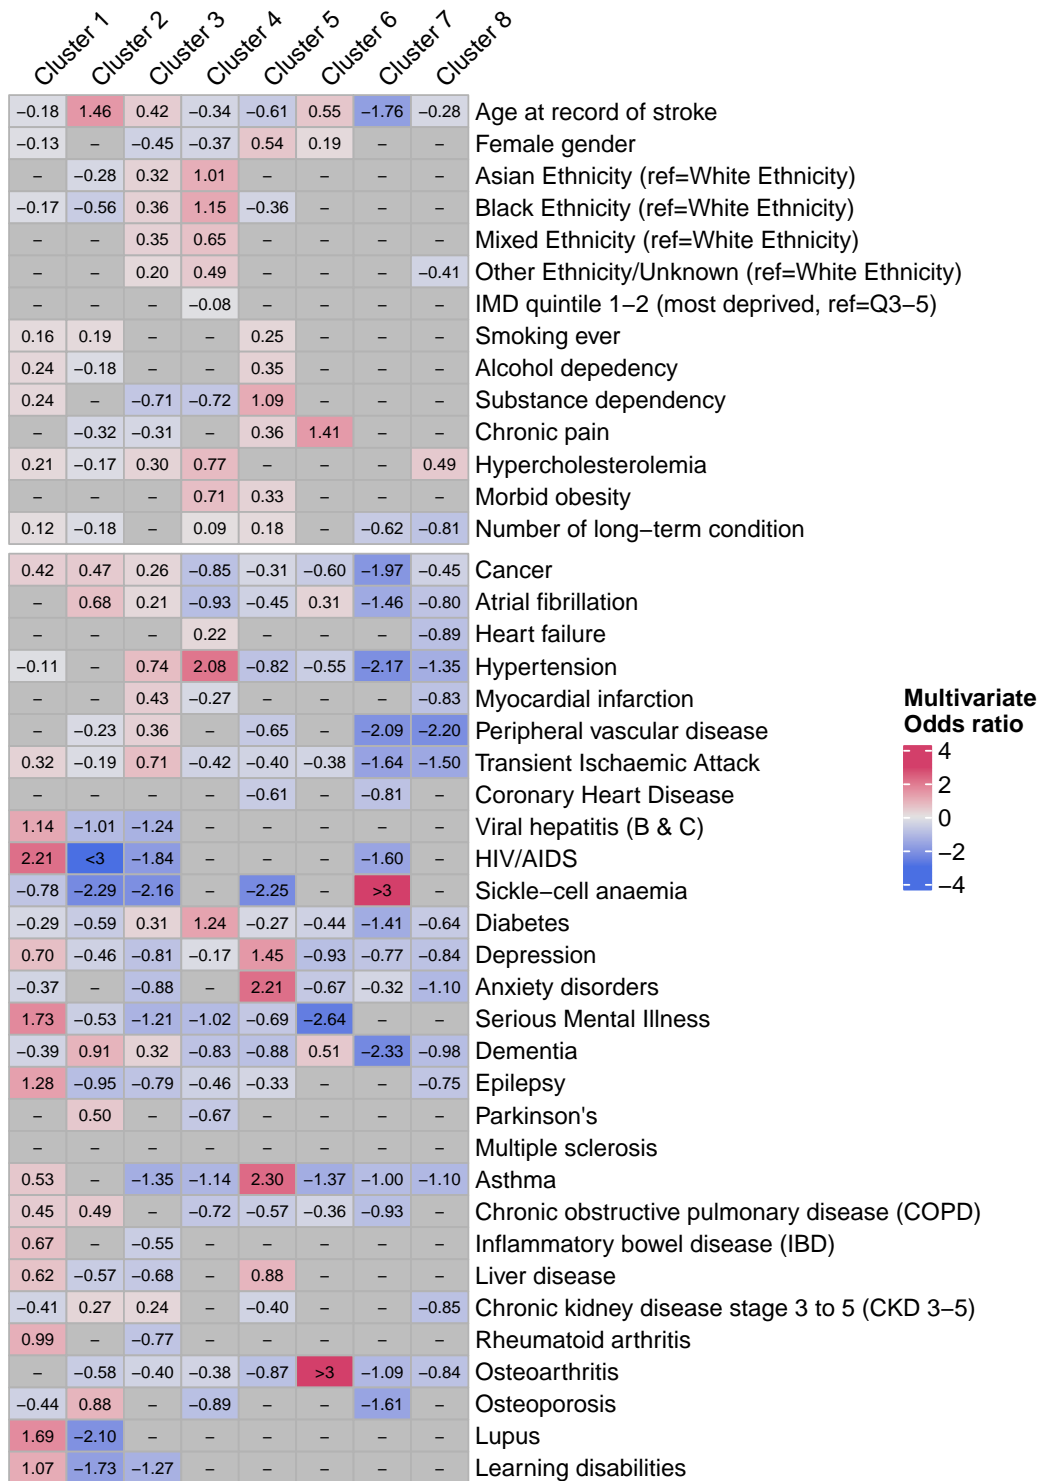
| Cluster 1 | Cluster 2 | Cluster 3 | Cluster 4 | Cluster 5 | Cluster 6 | Cluster 7 | Cluster 8 | |
|---|---|---|---|---|---|---|---|---|
| −0.18 | 1.46 | 0.42 | −0.34 | −0.61 | 0.55 | −1.76 | −0.28 | Age at record of stroke |
| −0.13 | – | −0.45 | −0.37 | 0.54 | 0.19 | – | – | Female gender |
| – | −0.28 | 0.32 | 1.01 | – | – | – | – | Asian Ethnicity (ref=White Ethnicity) |
| −0.17 | −0.56 | 0.36 | 1.15 | −0.36 | – | – | – | Black Ethnicity (ref=White Ethnicity) |
| – | – | 0.35 | 0.65 | – | – | – | – | Mixed Ethnicity (ref=White Ethnicity) |
| – | – | 0.20 | 0.49 | – | – | – | −0.41 | Other Ethnicity/Unknown (ref=White Ethnicity) |
| – | – | – | −0.08 | – | – | – | – | IMD quintile 1−2 (most deprived, ref=Q3−5) |
| 0.16 | 0.19 | – | – | 0.25 | – | – | – | Smoking ever |
| 0.24 | −0.18 | – | – | 0.35 | – | – | – | Alcohol depedency |
| 0.24 | – | −0.71 | −0.72 | 1.09 | – | – | – | Substance dependency |
| – | −0.32 | −0.31 | – | 0.36 | 1.41 | – | – | Chronic pain |
| 0.21 | −0.17 | 0.30 | 0.77 | – | – | – | 0.49 | Hypercholesterolemia |
| – | – | – | 0.71 | 0.33 | – | – | – | Morbid obesity |
| 0.12 | −0.18 | – | 0.09 | 0.18 | – | −0.62 | −0.81 | Number of long−term condition |
| 0.42 | 0.47 | 0.26 | −0.85 | −0.31 | −0.60 | −1.97 | −0.45 | Cancer |
| – | 0.68 | 0.21 | −0.93 | −0.45 | 0.31 | −1.46 | −0.80 | Atrial fibrillation |
| – | – | – | 0.22 | – | – | – | −0.89 | Heart failure |
| −0.11 | – | 0.74 | 2.08 | −0.82 | −0.55 | −2.17 | −1.35 | Hypertension |
| – | – | 0.43 | −0.27 | – | – | – | −0.83 | Myocardial infarction |
| – | −0.23 | 0.36 | – | −0.65 | – | −2.09 | −2.20 | Peripheral vascular disease |
| 0.32 | −0.19 | 0.71 | −0.42 | −0.40 | −0.38 | −1.64 | −1.50 | Transient Ischaemic Attack |
| – | – | – | – | −0.61 | – | −0.81 | – | Coronary Heart Disease |
| 1.14 | −1.01 | −1.24 | – | – | – | – | – | Viral hepatitis (B & C) |
| 2.21 | <3 | −1.84 | – | – | – | −1.60 | – | HIV/AIDS |
| −0.78 | −2.29 | −2.16 | – | −2.25 | – | >3 | – | Sickle−cell anaemia |
| −0.29 | −0.59 | 0.31 | 1.24 | −0.27 | −0.44 | −1.41 | −0.64 | Diabetes |
| 0.70 | −0.46 | −0.81 | −0.17 | 1.45 | −0.93 | −0.77 | −0.84 | Depression |
| −0.37 | – | −0.88 | – | 2.21 | −0.67 | −0.32 | −1.10 | Anxiety disorders |
| 1.73 | −0.53 | −1.21 | −1.02 | −0.69 | −2.64 | – | – | Serious Mental Illness |
| −0.39 | 0.91 | 0.32 | −0.83 | −0.88 | 0.51 | −2.33 | −0.98 | Dementia |
| 1.28 | −0.95 | −0.79 | −0.46 | −0.33 | – | – | −0.75 | Epilepsy |
| – | 0.50 | – | −0.67 | – | – | – | – | Parkinson's |
| – | – | – | – | – | – | – | – | Multiple sclerosis |
| 0.53 | – | −1.35 | −1.14 | 2.30 | −1.37 | −1.00 | −1.10 | Asthma |
| 0.45 | 0.49 | – | −0.72 | −0.57 | −0.36 | −0.93 | – | Chronic obstructive pulmonary disease (COPD) |
| 0.67 | – | −0.55 | – | – | – | – | – | Inflammatory bowel disease (IBD) |
| 0.62 | −0.57 | −0.68 | – | 0.88 | – | – | – | Liver disease |
| −0.41 | 0.27 | 0.24 | – | −0.40 | – | – | −0.85 | Chronic kidney disease stage 3 to 5 (CKD 3−5) |
| 0.99 | – | −0.77 | – | – | – | – | – | Rheumatoid arthritis |
| – | −0.58 | −0.40 | −0.38 | −0.87 | >3 | −1.09 | −0.84 | Osteoarthritis |
| −0.44 | 0.88 | – | −0.89 | – | – | −1.61 | – | Osteoporosis |
| 1.69 | −2.10 | – | – | – | – | – | – | Lupus |
| 1.07 | −1.73 | −1.27 | – | – | – | – | – | Learning disabilities |

Multivariate Odds ratio
4
2
0
−2
−4